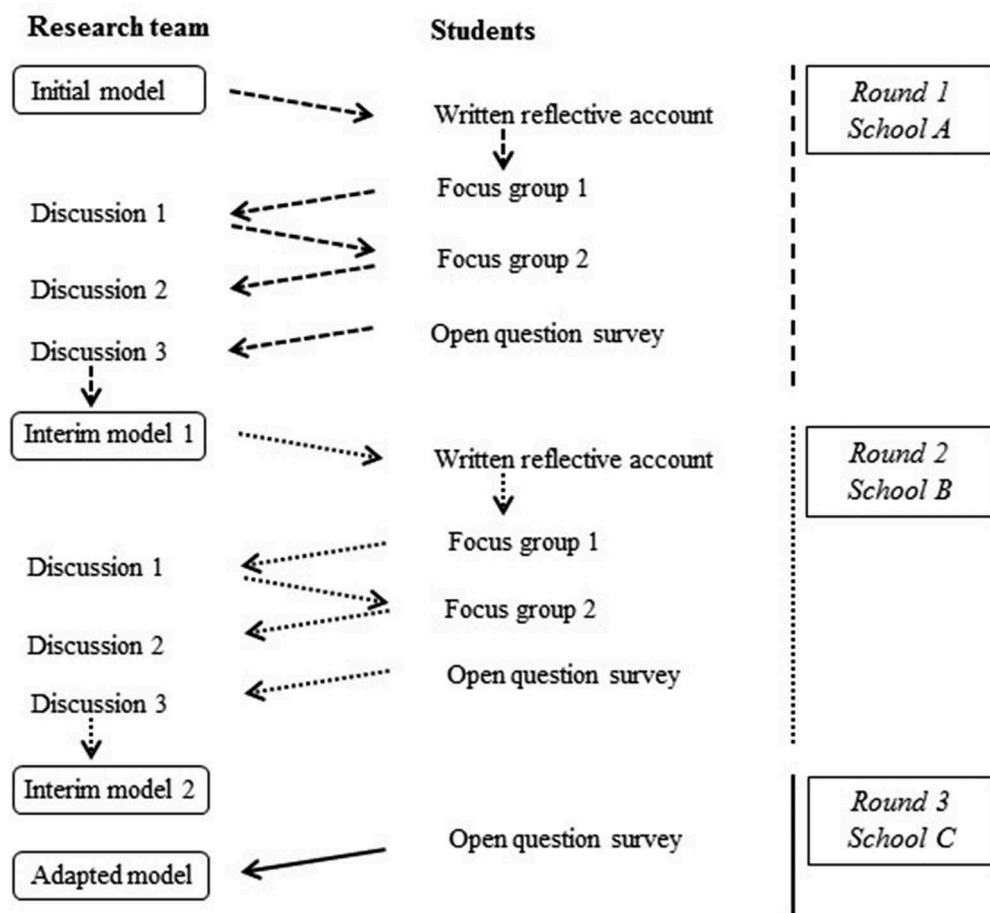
Research team

Students

Initial model

Written reflective account

Round 1
School A

Focus group 1

Discussion 1

Focus group 2

Discussion 2

Open question survey

Discussion 3

Interim model 1

Written reflective account

Round 2
School B

Focus group 1

Discussion 1

Focus group 2

Discussion 2

Open question survey

Discussion 3

Interim model 2

Round 3
School C

Open question survey

Adapted model